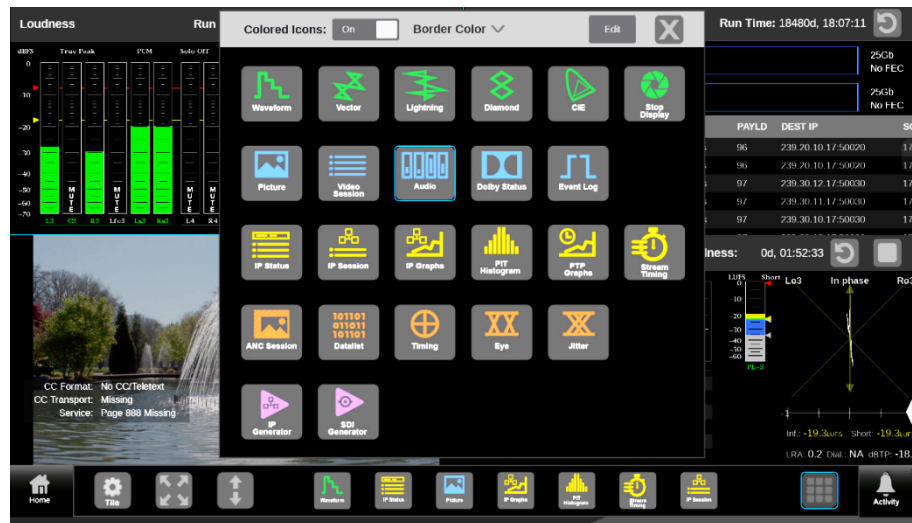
Loudness
Run
Colored Icons: On
Border Color
Edit
Run Time: 18480d, 18:07:11

dBFS True Peak PCM Solo Off
0
-10
-20
-30
-40
-50
-60
-70
MUTE MUTE MUTE
L3 C3 R3 Lfe3 Ls3 Rs3 L4 R4

Waveform
Vector
Lightning
Diamond
CIE
Stop Display
Picture
Video Session
Audio
Dolby Status
Event Log
IP Status
IP Session
IP Graphs
PIT Histogram
PTP Graphs
Stream Timing
ANC Session
Datalist
Timing
Eye
Jitter
IP Generator
SDI Generator

25Gb No FEC
25Gb No FEC

| PAYLD | DEST IP | SO |
|---|---|---|
| 96 | 239.20.10.17:50020 | 17 |
| 96 | 239.20.10.17:50020 | 17 |
| 97 | 239.30.12.17:50030 | 17 |
| 97 | 239.30.11.17:50030 | 17 |
| 97 | 239.30.10.17:50030 | 17 |

dness: 0d, 01:52:33
LUFS Short
Lo3 In phase Ro3
0
-10
-20
-30
-40
-50
-60
PL-3
Inf.: -19.3LUFS Short: -19.3LU
LRA: 0.2 Dial.: NA dBTP: -18.

CC Format: No CC/Teletext
CC Transport: Missing
Service: Page 888 Missing

Home
Tile
Waveform
IP Status
Picture
IP Graphs
PIT Histogram
Stream Timing
IP Session
Activity